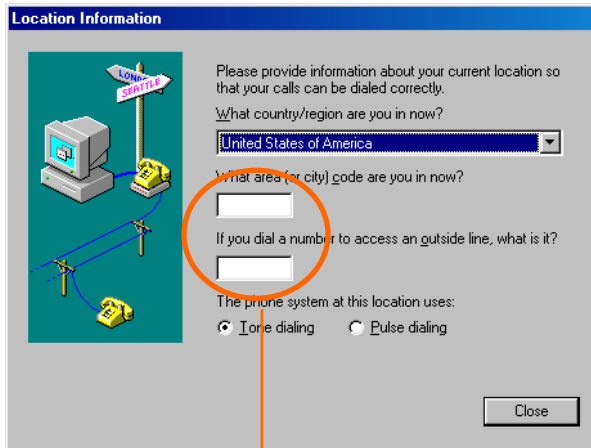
Location Information

LONDON
SEATTLE

Please provide information about your current location so that your calls can be dialed correctly.

What country/region are you in now?

United States of America

What area (or city) code are you in now?

If you dial a number to access an outside line, what is it?

The phone system at this location uses:

Tone dialing

Pulse dialing

Close